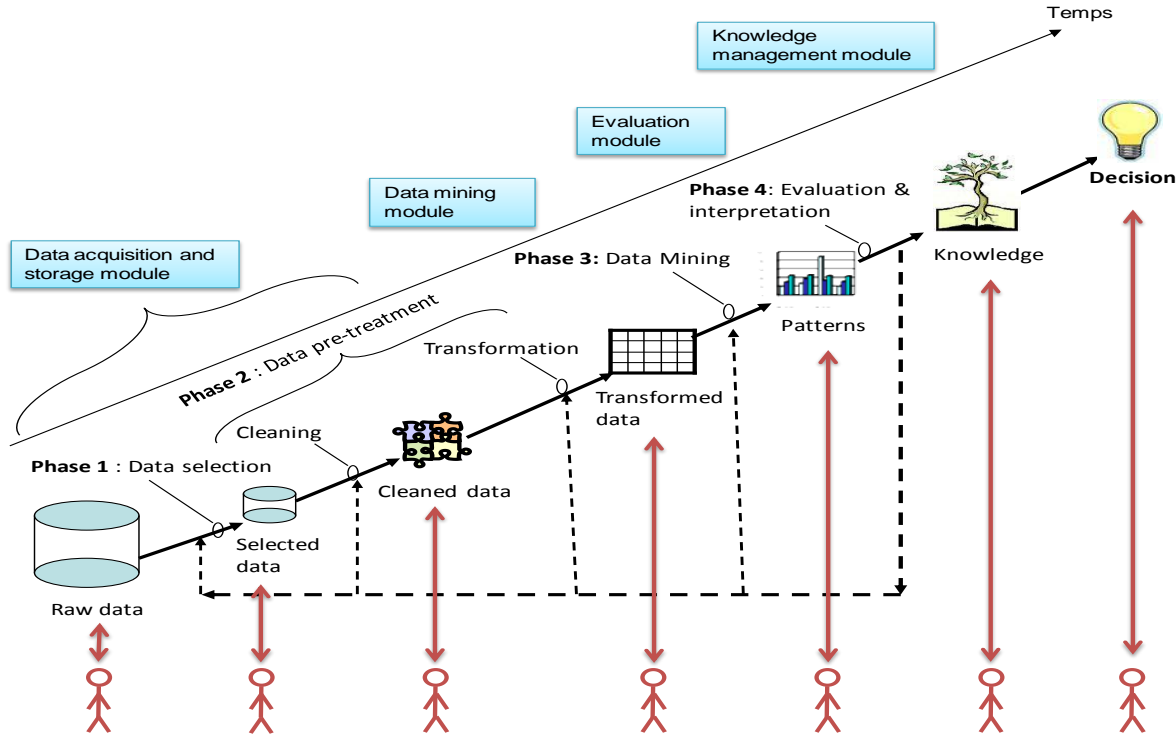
Temps

Knowledge management module

Evaluation module

Data mining module

Data acquisition and storage module

Phase 4: Evaluation & interpretation

Decision

Knowledge

Phase 3: Data Mining

Patterns

Phase 2 : Data pre-treatment

Transformation

Transformed data

Cleaning

Phase 1 : Data selection

Cleaned data

Selected data

Raw data